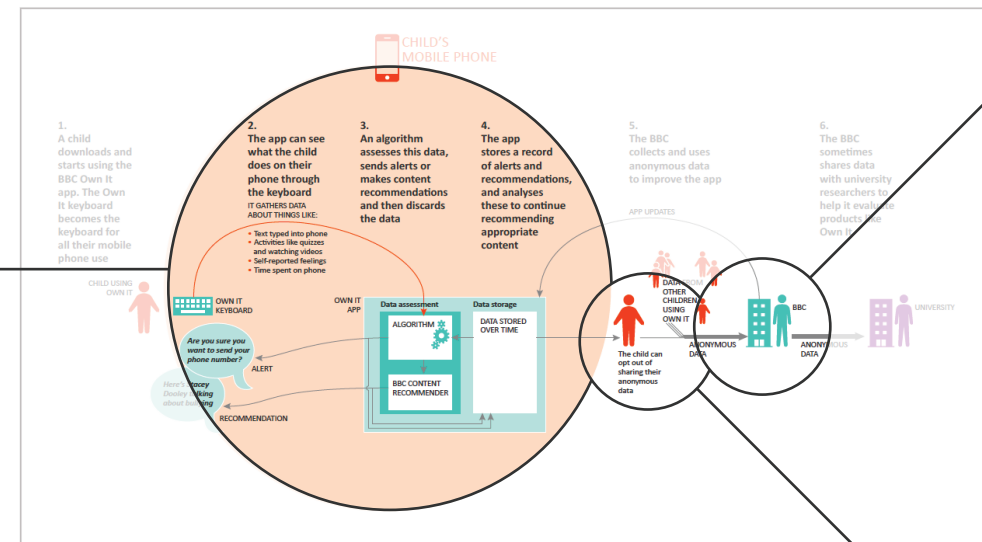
CHILD'S MOBILE PHONE

1.
A child downloads and starts using the BBC Own It app. The Own It keyboard becomes the keyboard for all their mobile phone use

2.
The app can see what the child does on their phone through the keyboard

IT GATHERS DATA ABOUT THINGS LIKE:
• Text typed into phone
• Activities like quizzes and watching videos
• Self-reported feelings
• Time spent on phone

3.
An algorithm assesses this data, sends alerts or makes content recommendations and then discards the data

4.
The app stores a record of alerts and recommendations, and analyses these to continue recommending appropriate content

5.
The BBC collects and uses anonymous data to improve the app

6.
The BBC sometimes shares data with university researchers to help it evaluate products like Own It

APP UPDATES

CHILD USING OWN IT

OWN IT KEYBOARD

OWN IT APP

Data assessment

Data storage

ALGORITHM

DATA STORED OVER TIME

BBC CONTENT RECOMMENDER

Are you sure you want to send your phone number?

ALERT

Here's Stacey Dooley talking about bullying

RECOMMENDATION

DATA FROM OTHER CHILDREN USING OWN IT

The child can opt out of sharing their anonymous data

ANONYMOUS DATA

BBC

ANONYMOUS DATA

UNIVERSITY